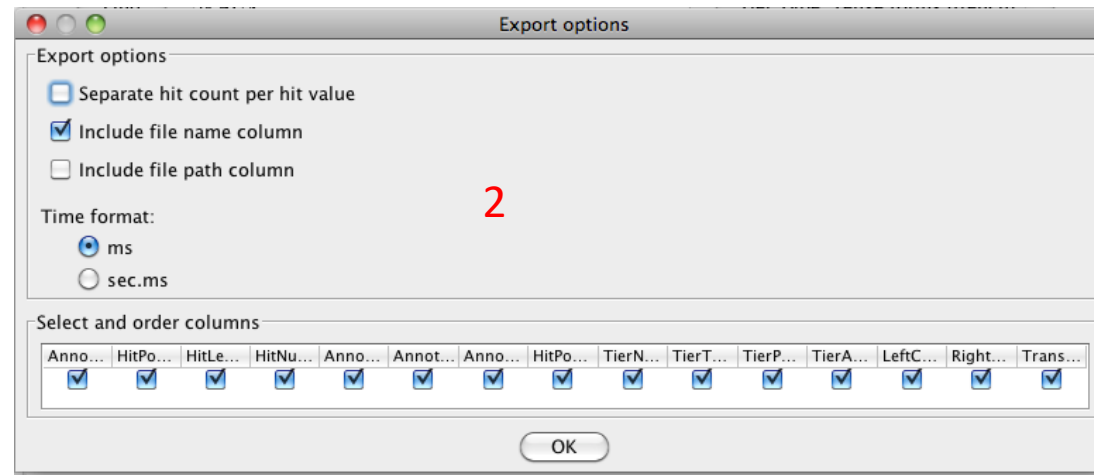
Export options

Export options

Separate hit count per hit value

Include file name column

Include file path column

2

Time format:

ms

sec.ms

Select and order columns

| Anno... | HitPo... | HitLe... | HitNu... | Anno... | Annot... | Anno... | HitPo... | TierN... | TierT... | TierP... | TierA... | LeftC... | Right... | Trans... |
|---|---|---|---|---|---|---|---|---|---|---|---|---|---|---|
| ☑ | ☑ | ☑ | ☑ | ☑ | ☑ | ☑ | ☑ | ☑ | ☑ | ☑ | ☑ | ☑ | ☑ | ☑ |

OK